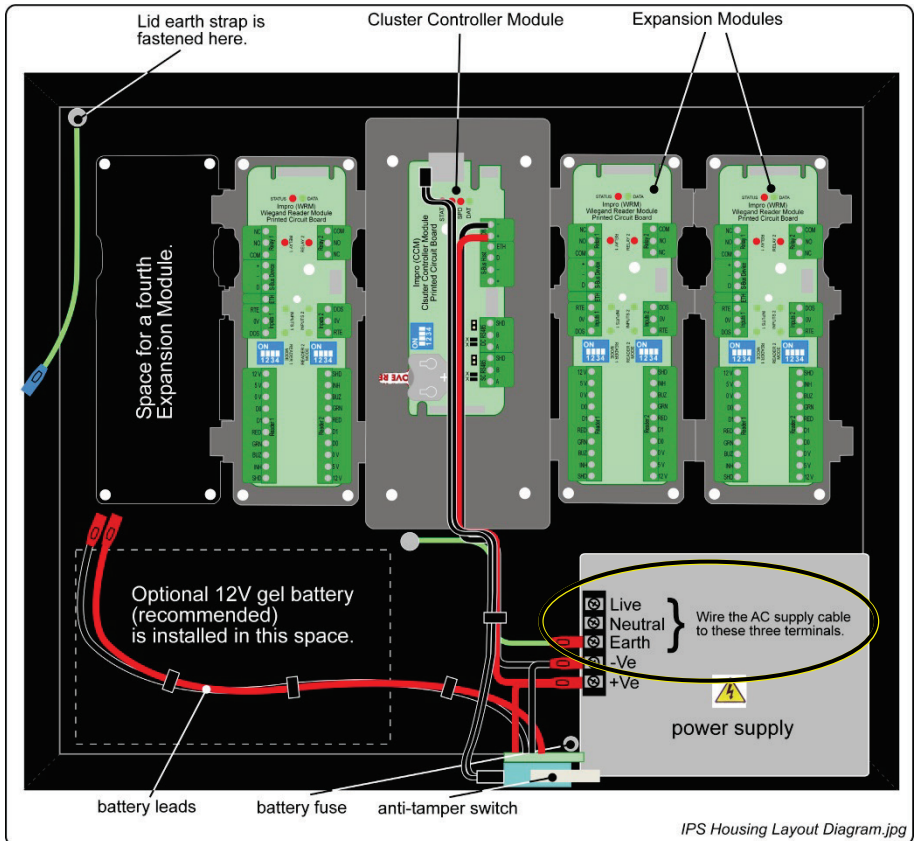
Lid earth strap is fastened here.

Cluster Controller Module

Expansion Modules

Space for a fourth Expansion Module.

STATUS DATA
Impro (WRM)
Wiegand Reader Module
Printed Circuit Board

Impro (CCM)
Cluster Controller Module
Printed Circuit Board

STATUS DATA
Impro (WRM)
Wiegand Reader Module
Printed Circuit Board

STATUS DATA
Impro (WRM)
Wiegand Reader Module
Printed Circuit Board

ON
1234

ETH

SHD

Optional 12V gel battery (recommended) is installed in this space.

Live
Neutral
Earth
-Ve
+Ve

Wire the AC supply cable to these three terminals.

power supply

battery leads

battery fuse

anti-tamper switch

IPS Housing Layout Diagram.jpg